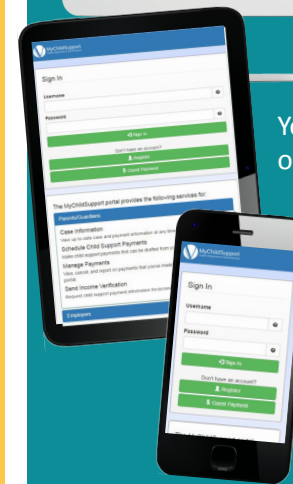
MyChildSupport

Sign In

Username

Password

Sign In

Don't have an account?

Register

Guest Payment

The MyChildSupport portal provides the following services for:

Parents/Guardians

Case Information

View up to date case and payment information at any time

Schedule Child Support Payments

Make child support payments that can be drafted from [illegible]

Manage Payments

View, cancel, and report on payments that you've made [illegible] portal

Send Income Verification

Request child support payment information for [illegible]

Employers

Yo

o

MyChildSupport

Sign In

Username

Password

Sign In

Don't have an account?

Register

Guest Payment